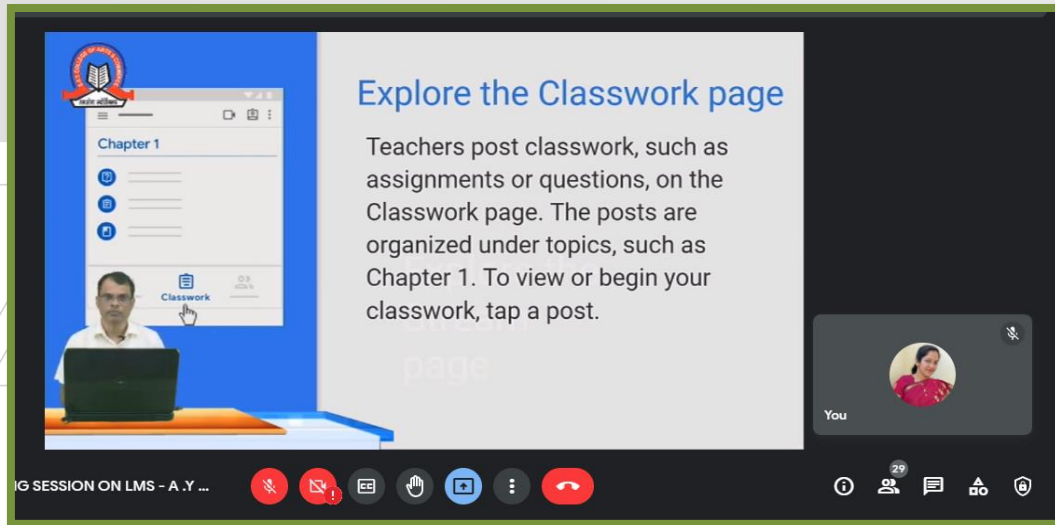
Explore the Classwork page

Teachers post classwork, such as assignments or questions, on the Classwork page. The posts are organized under topics, such as Chapter 1. To view or begin your classwork, tap a post.

Chapter 1

Classwork

You

IG SESSION ON LMS - A .Y ...

29